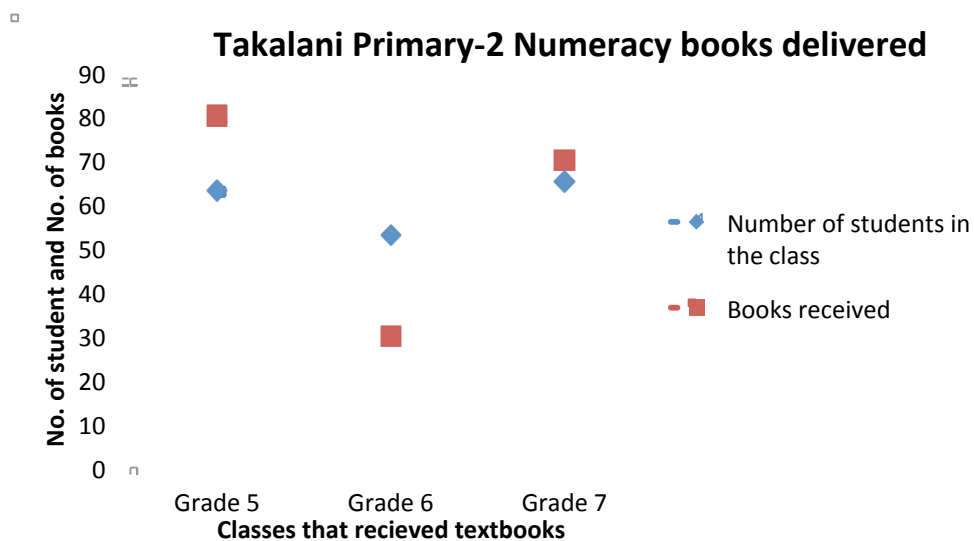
Takalani Primary-2 Numeracy books delivered

No. of student and No. of books

90
80
70
60
50
40
30
20
10
0

Grade 5
Grade 6
Grade 7

Classes that recieved textbooks

Number of students in the class

Books received